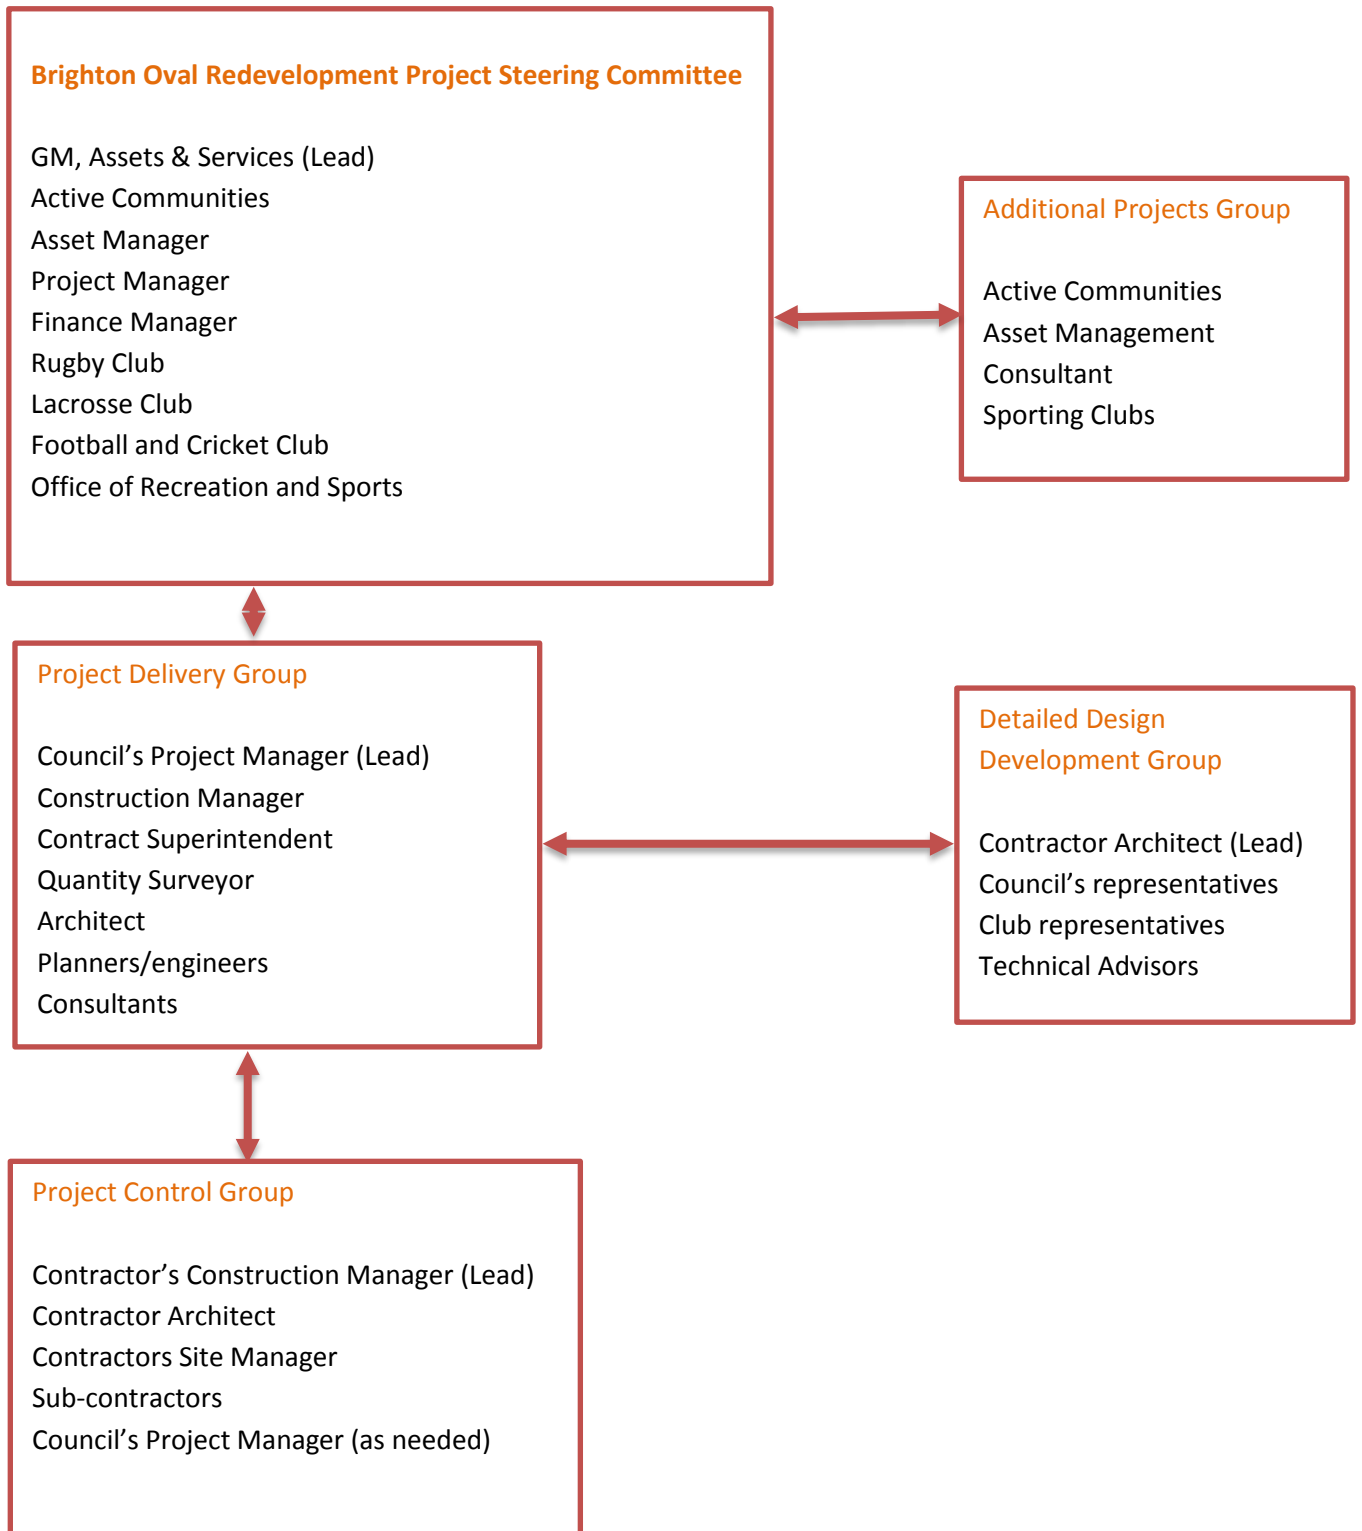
Brighton Oval Redevelopment Project Steering Committee

GM, Assets & Services (Lead)
Active Communities
Asset Manager
Project Manager
Finance Manager
Rugby Club
Lacrosse Club
Football and Cricket Club
Office of Recreation and Sports

Additional Projects Group

Active Communities
Asset Management
Consultant
Sporting Clubs

Project Delivery Group

Council's Project Manager (Lead)
Construction Manager
Contract Superintendent
Quantity Surveyor
Architect
Planners/engineers
Consultants

Detailed Design Development Group

Contractor Architect (Lead)
Council's representatives
Club representatives
Technical Advisors

Project Control Group

Contractor's Construction Manager (Lead)
Contractor Architect
Contractors Site Manager
Sub-contractors
Council's Project Manager (as needed)